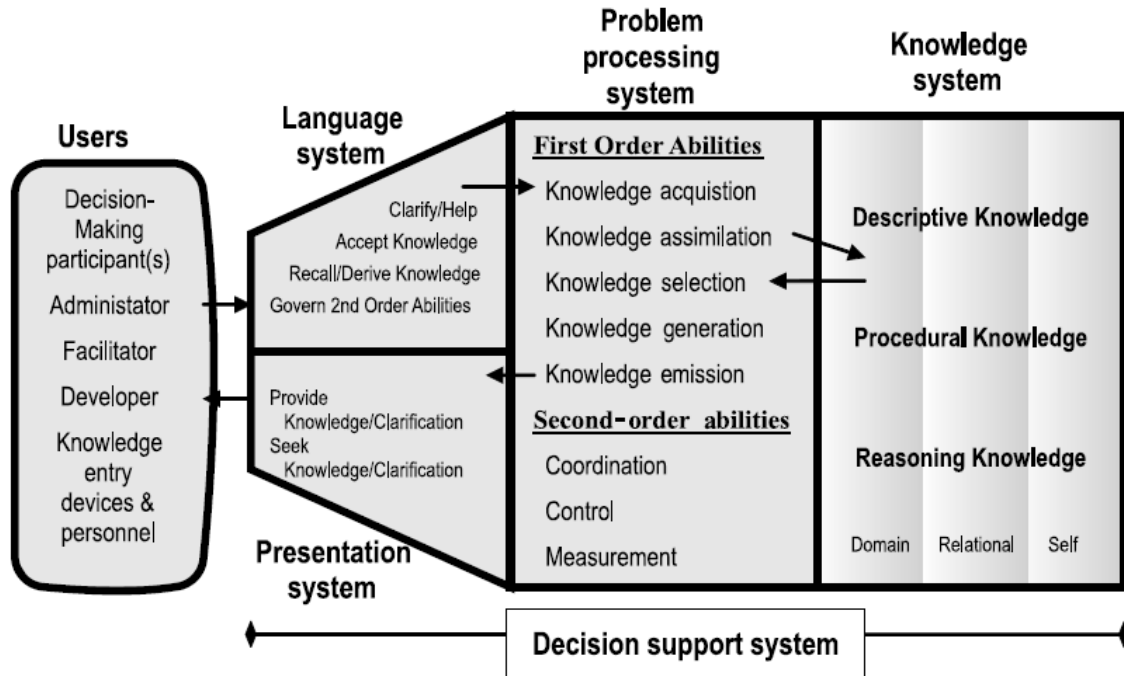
Users

Decision-Making participant(s)
Administator
Facilitator
Developer
Knowledge entry devices & personnel

Language system

Clarify/Help
Accept Knowledge
Recall/Derive Knowledge
Govern 2nd Order Abilities

Provide Knowledge/Clarification
Seek Knowledge/Clarification

Presentation system

Problem processing system

First Order Abilities
Knowledge acquistion
Knowledge assimilation
Knowledge selection
Knowledge generation
Knowledge emission
Second-order abilities
Coordination
Control
Measurement

Knowledge system

Descriptive Knowledge
Procedural Knowledge
Reasoning Knowledge
Domain Relational Self

Decision support system